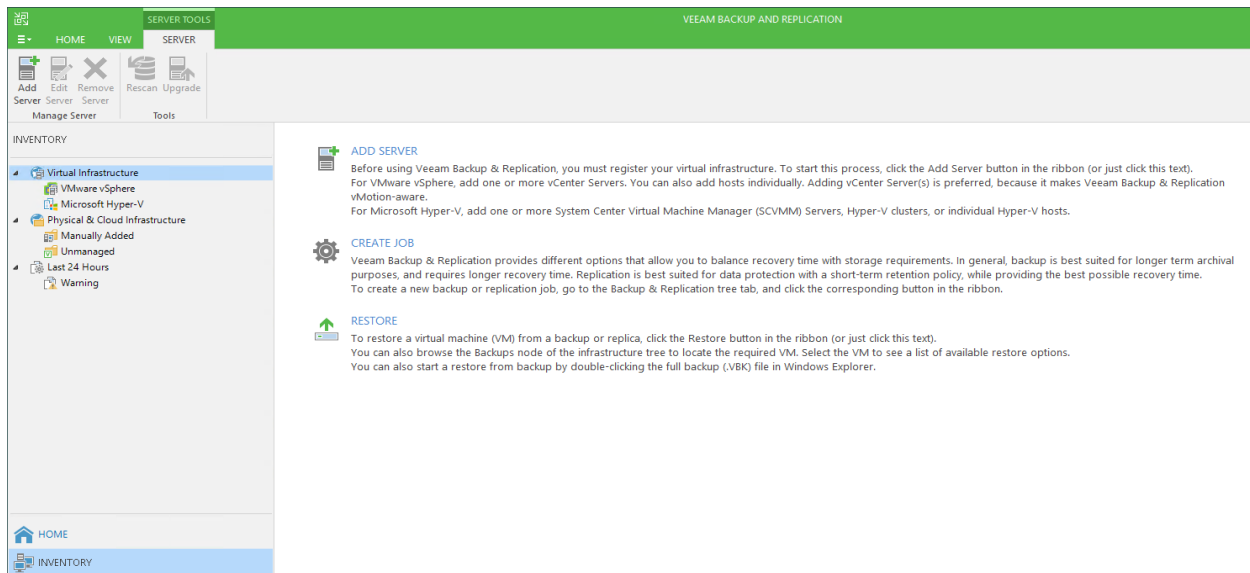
SERVER TOOLS
VEEAM BACKUP AND REPLICATION
HOME VIEW SERVER

Add Server Edit Server Remove Server
Manage Server
Rescan Upgrade
Tools

INVENTORY

Virtual Infrastructure
VMware vSphere
Microsoft Hyper-V
Physical & Cloud Infrastructure
Manually Added
Unmanaged
Last 24 Hours
Warning

HOME
INVENTORY

ADD SERVER
Before using Veeam Backup & Replication, you must register your virtual infrastructure. To start this process, click the Add Server button in the ribbon (or just click this text).
For VMware vSphere, add one or more vCenter Servers. You can also add hosts individually. Adding vCenter Server(s) is preferred, because it makes Veeam Backup & Replication vMotion-aware.
For Microsoft Hyper-V, add one or more System Center Virtual Machine Manager (SCVMM) Servers, Hyper-V clusters, or individual Hyper-V hosts.

CREATE JOB
Veeam Backup & Replication provides different options that allow you to balance recovery time with storage requirements. In general, backup is best suited for longer term archival purposes, and requires longer recovery time. Replication is best suited for data protection with a short-term retention policy, while providing the best possible recovery time.
To create a new backup or replication job, go to the Backup & Replication tree tab, and click the corresponding button in the ribbon.

RESTORE
To restore a virtual machine (VM) from a backup or replica, click the Restore button in the ribbon (or just click this text).
You can also browse the Backups node of the infrastructure tree to locate the required VM. Select the VM to see a list of available restore options.
You can also start a restore from backup by double-clicking the full backup (.VBK) file in Windows Explorer.